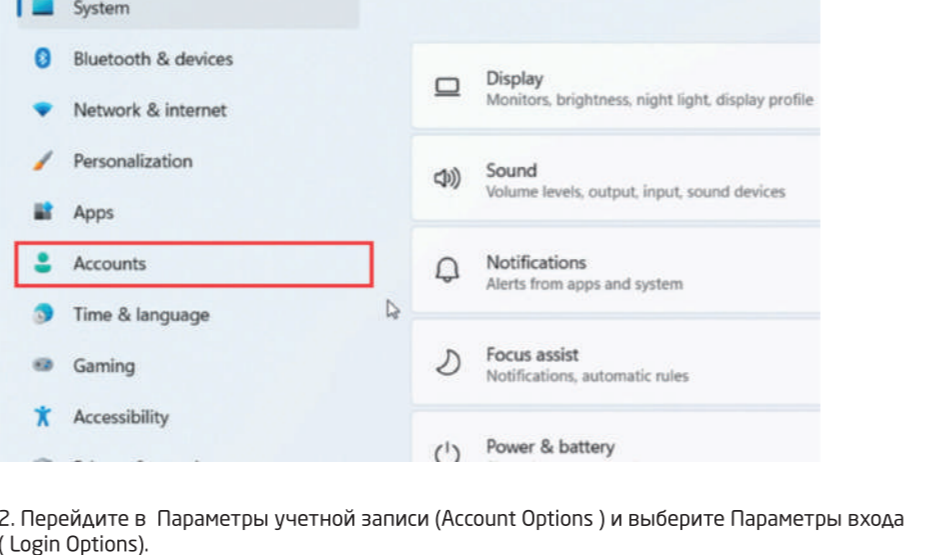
System

Bluetooth & devices

Network & internet

Personalization

Apps

Accounts

Time & language

Gaming

Accessibility

Display
Monitors, brightness, night light, display profile

Sound
Volume levels, output, input, sound devices

Notifications
Alerts from apps and system

Focus assist
Notifications, automatic rules

Power & battery

2. Перейдите в  Параметры учетной записи (Account Options ) и выберите Параметры входа ( Login Options).